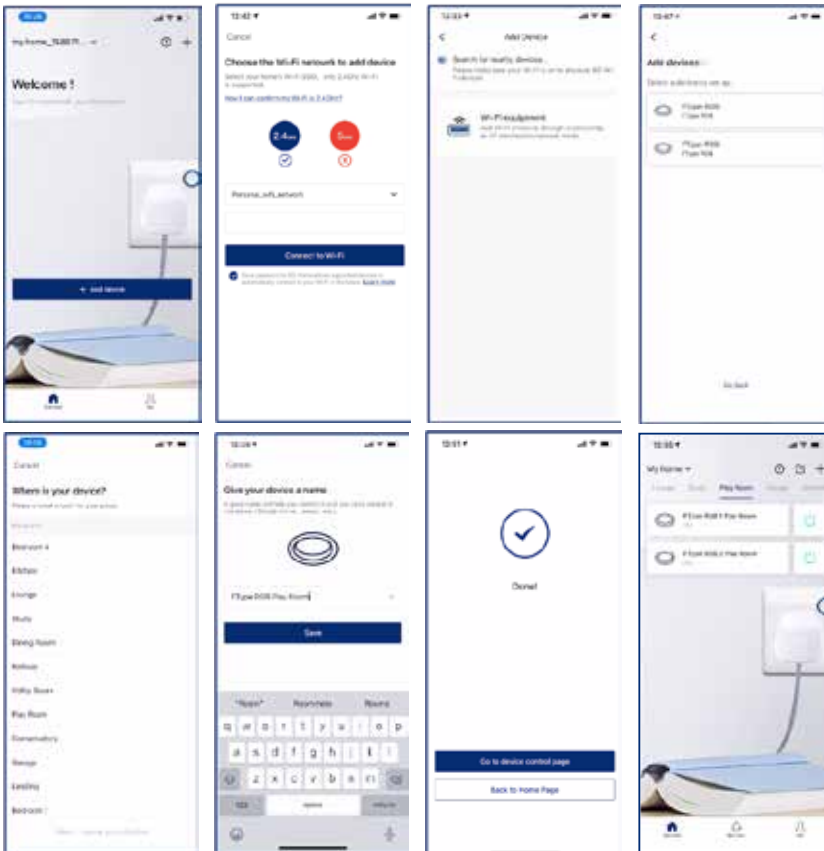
10:26

my home_7E80 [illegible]

Welcome !

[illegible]

+ Add device

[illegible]

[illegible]

12:42

Cancel

Choose the Wi-Fi network to add device

Select your home's Wi-Fi SSID, only 2.4GHz Wi-Fi is supported.

How it can confirm my Wi-Fi is 2.4GHz?

2.4GHz

5GHz

Personal_wifi_network

Connect to Wi-Fi

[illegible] Learn more

12:43

Add Device

Search for nearby devices

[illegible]

Wi-Fi equipment

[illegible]

12:47

Add devices

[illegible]

FType R05
FType R05

FType R05
FType R05

Go back

12:50

Cancel

Where is your device?

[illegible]

Bedroom

Bedroom 4

Kitchen

Lounge

Study

Dining Room

Hallway

Utility Room

Play Room

Conservatory

Garage

Landing

Bedroom

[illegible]

12:50

Cancel

Give your device a name

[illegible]

FType R05 Play Room

Save

"Room" Roommate Rooms

q w e r t y u i o p

a s d f g h j k l

z x c v b n m

123 space return

12:51

Done!

Go to device control page

Back to Home Page

12:55

My Home

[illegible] Study Play Room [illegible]

FType R05 1 Play Room

FType R05 2 Play Room

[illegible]